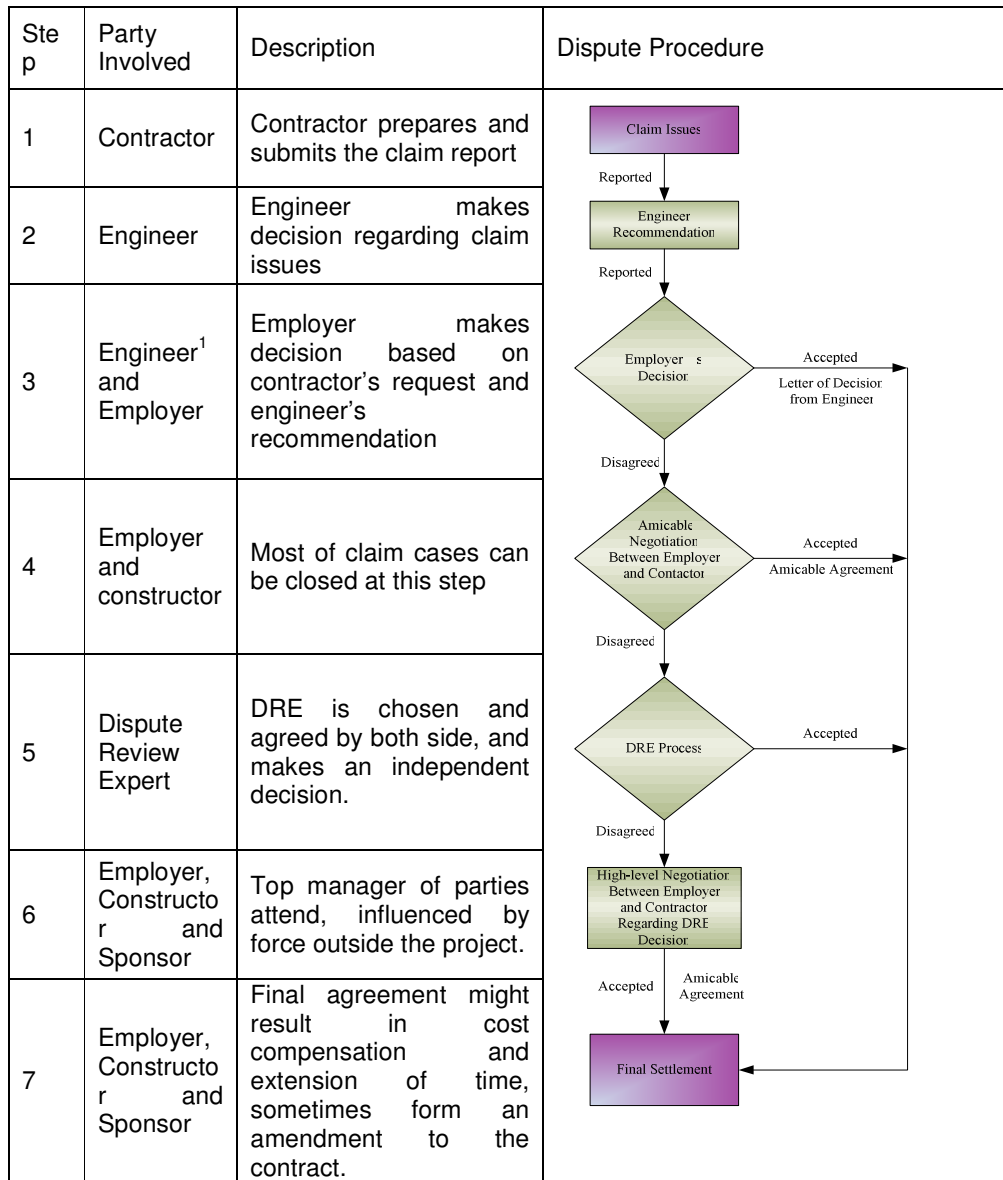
| Step | Party Involved | Description | Dispute Procedure |
|---|---|---|---|
| 1 | Contractor | Contractor prepares and submits the claim report | Claim Issues<br>Reported |
| 2 | Engineer | Engineer makes decision regarding claim issues | Engineer Recommendation<br>Reported |
| 3 | Engineer$^1$ and Employer | Employer makes decision based on contractor's request and engineer's recommendation | Employer s Decision<br>Accepted<br>Letter of Decision from Engineer<br>Disagreed |
| 4 | Employer and constructor | Most of claim cases can be closed at this step | Amicable Negotiation Between Employer and Contactor<br>Accepted<br>Amicable Agreement<br>Disagreed |
| 5 | Dispute Review Expert | DRE is chosen and agreed by both side, and makes an independent decision. | DRE Process<br>Accepted<br>Disagreed |
| 6 | Employer, Constructor and Sponsor | Top manager of parties attend, influenced by force outside the project. | High-level Negotiation Between Employer and Contractor Regarding DRE Decision |
| 7 | Employer, Constructor and Sponsor | Final agreement might result in cost compensation and extension of time, sometimes form an amendment to the contract. | Accepted<br>Amicable Agreement<br>Final Settlement |